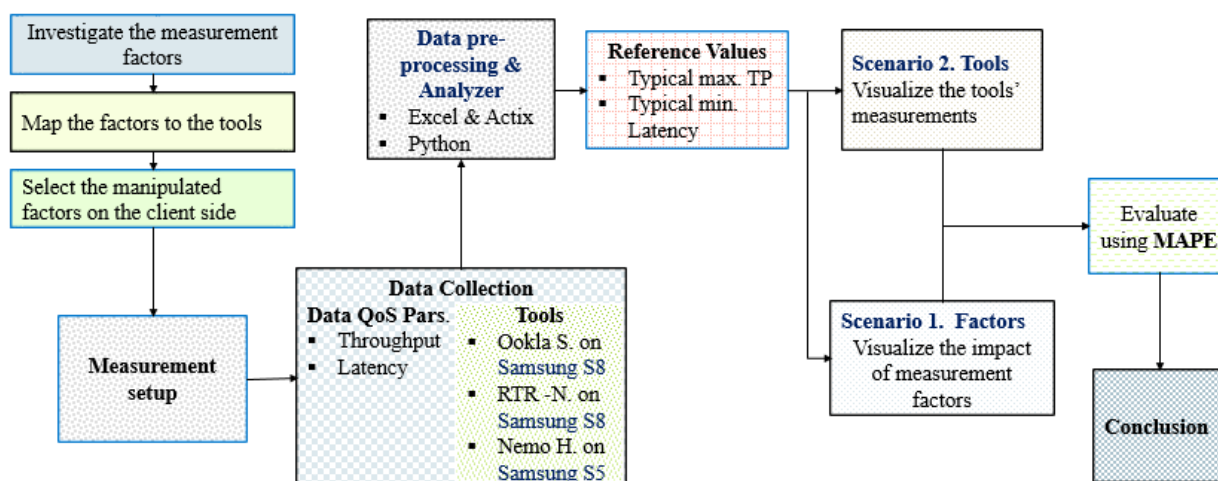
Investigate the measurement factors

Map the factors to the tools

Select the manipulated factors on the client side

Measurement setup

Data pre-processing & Analyzer
▪ Excel & Actix
▪ Python

Data Collection
Data QoS Pars.
▪ Throughput
▪ Latency

Tools
▪ Ookla S. on Samsung S8
▪ RTR -N. on Samsung S8
▪ Nemo H. on Samsung S5

Reference Values
▪ Typical max. TP
▪ Typical min. Latency

Scenario 2. Tools
Visualize the tools' measurements

Scenario 1. Factors
Visualize the impact of measurement factors

Evaluate using MAPE

Conclusion